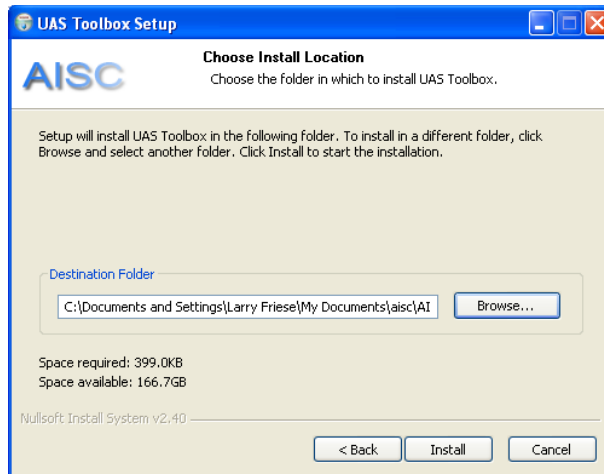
UAS Toolbox Setup

AISC

Choose Install Location

Choose the folder in which to install UAS Toolbox.

Setup will install UAS Toolbox in the following folder. To install in a different folder, click Browse and select another folder. Click Install to start the installation.

Destination Folder

C:\Documents and Settings\Larry Friese\My Documents\aisc\AI

Browse...

Space required: 399.0KB
Space available: 166.7GB

Nullsoft Install System v2.40

< Back

Install

Cancel